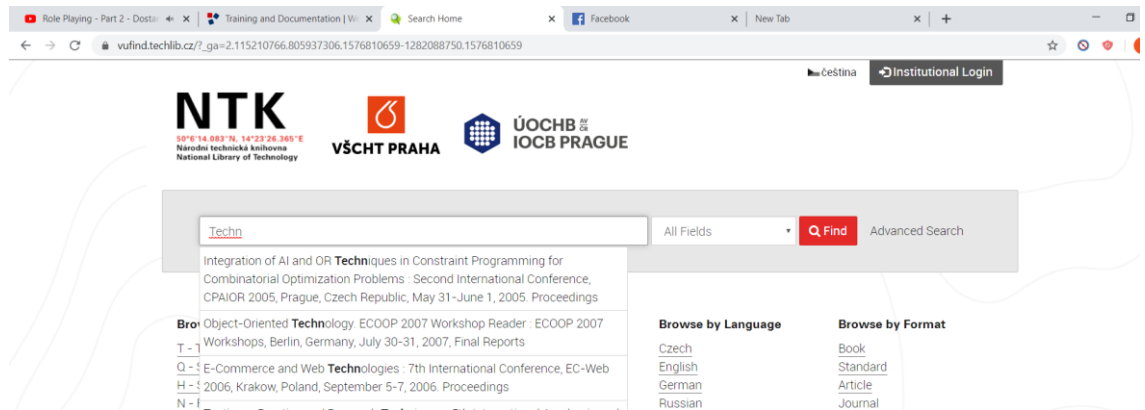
Role Playing - Part 2 - Dosta
Training and Documentation | W
Search Home
Facebook
New Tab
+
vufind.techlib.cz/?_ga=2.115210766.805937306.1576810659-1282088750.1576810659

čeština
Institutional Login

NTK
50°6'14.083"N, 14°23'26.365"E
Národní technická knihovna
National Library of Technology

VŠCHT PRAHA

ÚOCHB AV ČR
IOCB PRAGUE

Techn
All Fields
Find
Advanced Search

Integration of AI and OR Techniques in Constraint Programming for Combinatorial Optimization Problems : Second International Conference, CPAIOR 2005, Prague, Czech Republic, May 31-June 1, 2005. Proceedings

Object-Oriented Technology. ECOOP 2007 Workshop Reader : ECOOP 2007 Workshops, Berlin, Germany, July 30-31, 2007, Final Reports

E-Commerce and Web Technologies : 7th International Conference, EC-Web 2006, Krakow, Poland, September 5-7, 2006. Proceedings

Bro
T - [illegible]
Q - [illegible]
H - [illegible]
N - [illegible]

Browse by Language
Czech
English
German
Russian

Browse by Format
Book
Standard
Article
Journal